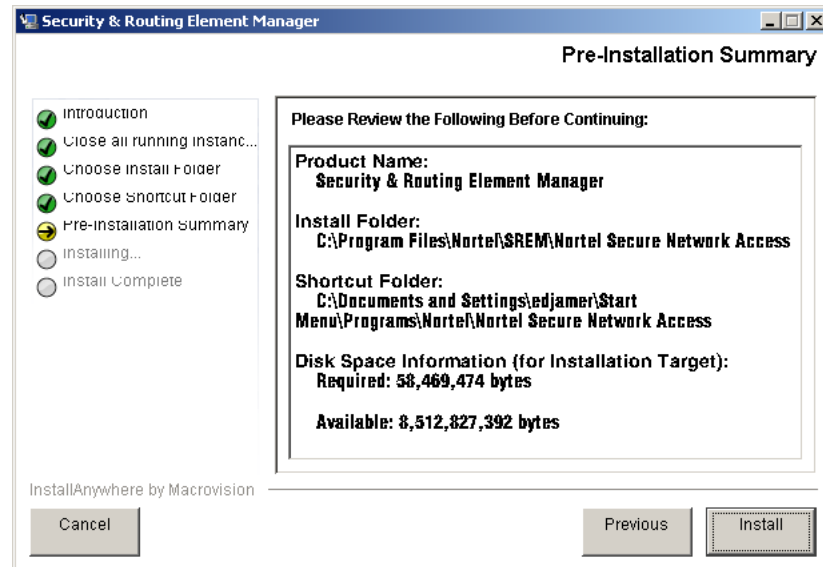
Security & Routing Element Manager

Pre-Installation Summary

Introduction
Close all running instanc...
Choose Install Folder
Choose Shortcut Folder
Pre-Installation Summary
Installing...
Install Complete

Please Review the Following Before Continuing:

Product Name:
Security & Routing Element Manager

Install Folder:
C:\Program Files\Nortel\SREM\Nortel Secure Network Access

Shortcut Folder:
C:\Documents and Settings\edjamer\Start Menu\Programs\Nortel\Nortel Secure Network Access

Disk Space Information (for Installation Target):
Required: 58,469,474 bytes

Available: 8,512,827,392 bytes

InstallAnywhere by Macrovision

Cancel

Previous

Install